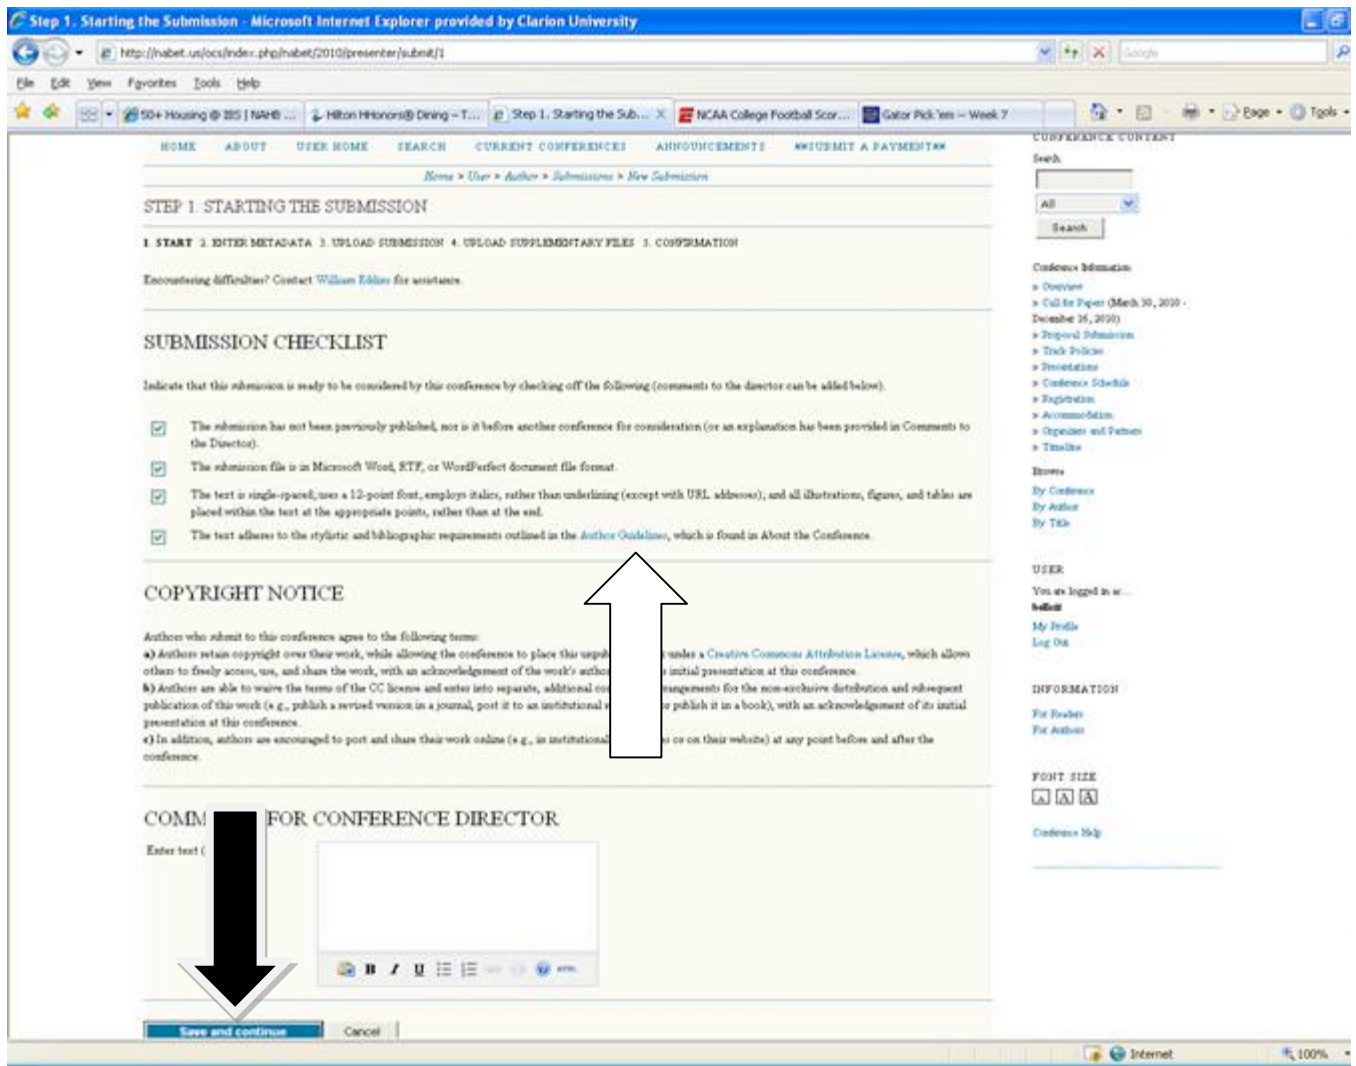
Step 1. Starting the Submission - Microsoft Internet Explorer provided by Clarion University

http://nabet.us/ocs/index.php/nabet/2010/presenter/submit/1

Google

File Edit View Favorites Tools Help

50+ Housing @ IBS | NAHB ... | Hilton HHonors® Dining – T... | Step 1. Starting the Sub... | NCAA College Football Scor... | Gator Pick 'em -- Week 7

Page Tools

HOME ABOUT USER HOME SEARCH CURRENT CONFERENCES ANNOUNCEMENTS ##SUBMIT A PAYMENT##

Home > User > Author > Submissions > New Submission

STEP 1. STARTING THE SUBMISSION

1. START 2. ENTER METADATA 3. UPLOAD SUBMISSION 4. UPLOAD SUPPLEMENTARY FILES 5. CONFIRMATION

Encountering difficulties? Contact William Eddins for assistance.

SUBMISSION CHECKLIST

Indicate that this submission is ready to be considered by this conference by checking off the following (comments to the director can be added below).

The submission has not been previously published, nor is it before another conference for consideration (or an explanation has been provided in Comments to the Director).

The submission file is in Microsoft Word, RTF, or WordPerfect document file format.

The text is single-spaced; uses a 12-point font; employs italics, rather than underlining (except with URL addresses); and all illustrations, figures, and tables are placed within the text at the appropriate points, rather than at the end.

The text adheres to the stylistic and bibliographic requirements outlined in the Author Guidelines, which is found in About the Conference.

COPYRIGHT NOTICE

Authors who submit to this conference agree to the following terms:
a) Authors retain copyright over their work, while allowing the conference to place this unpub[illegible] under a Creative Commons Attribution License, which allows others to freely access, use, and share the work, with an acknowledgement of the work's author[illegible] initial presentation at this conference.
b) Authors are able to waive the terms of the CC license and enter into separate, additional co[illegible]rangements for the non-exclusive distribution and subsequent publication of this work (e.g., publish a revised version in a journal, post it to an institutional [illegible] publish it in a book), with an acknowledgement of its initial presentation at this conference.
c) In addition, authors are encouraged to post and share their work online (e.g., in institutional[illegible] or on their website) at any point before and after the conference.

COMM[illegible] FOR CONFERENCE DIRECTOR

Enter text ([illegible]

Save and continue Cancel

CONFERENCE CONTENT
Search
All
Search

Conference Information
» Overview
» Call for Papers (March 30, 2010 - December 16, 2010)
» Proposal Submission
» Track Policies
» Presentations
» Conference Schedule
» Registration
» Accommodation
» Organizers and Partners
» Timeline

Browse
By Conference
By Author
By Title

USER
You are logged in as...
bellbal
My Profile
Log Out

INFORMATION
For Readers
For Authors

FONT SIZE

Conference Help

Internet 100%